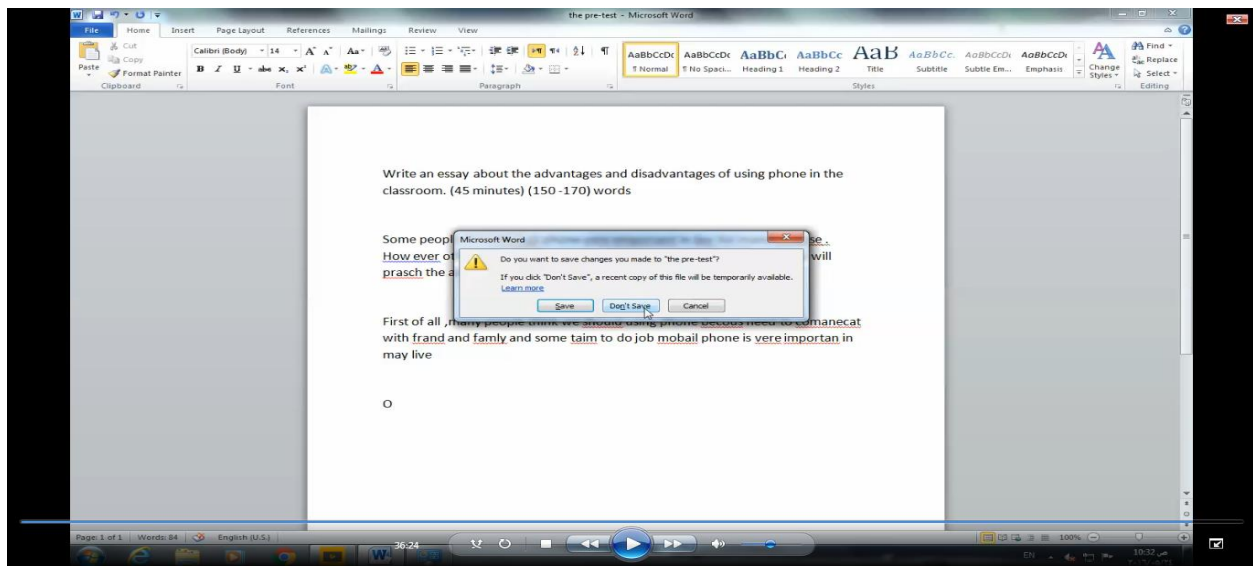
the pre-test - Microsoft Word

File Home Insert Page Layout References Mailings Review View

Cut
Copy
Paste
Format Painter
Clipboard

Calibri (Body) 14
Font

Paragraph

AaBbCcDc ¶ Normal
AaBbCcDc ¶ No Spaci...
AaBbC Heading 1
AaBbCc Heading 2
AaB Title
AaBbCc. Subtitle
AaBbCcDc Subtle Em...
AaBbCcDc Emphasis
Change Styles
Styles

Find
Replace
Select
Editing

Write an essay about the advantages and disadvantages of using phone in the classroom. (45 minutes) (150 -170) words

Some peopl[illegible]se . How ever ot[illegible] will prasch the a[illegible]

Microsoft Word

Do you want to save changes you made to "the pre-test"?

If you click "Don't Save", a recent copy of this file will be temporarily available.
Learn more

Save Don't Save Cancel

First of all ,many people think we should using phone becous need to comanecat with frand and famly and some taim to do job mobail phone is vere importan in may live

O

Page: 1 of 1 Words: 84 English (U.S.)

36:24

100%

EN

10:32